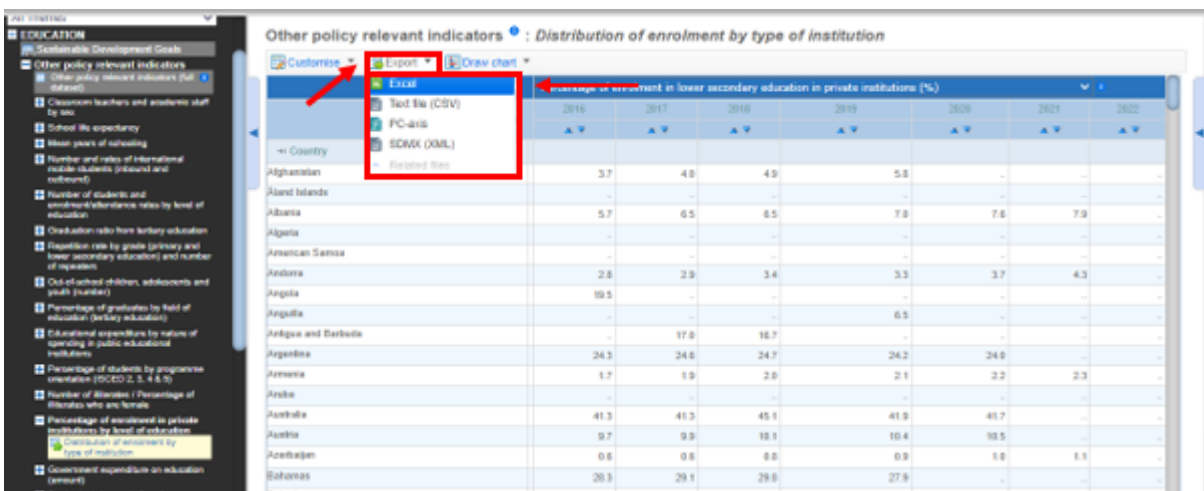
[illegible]
EDUCATION
Sustainable Development Goals
Other policy relevant indicators
Other policy relevant indicators (full dataset)
Classroom teachers and academic staff by sex
School life expectancy
Mean years of schooling
Number and rates of international mobile students (inbound and outbound)
Number of students and enrolment/attendance rates by level of education
Graduation ratio from tertiary education
Repetition rate by grade (primary and lower secondary education) and number of repeaters
Out-of-school children, adolescents and youth (number)
Percentage of graduates by field of education (tertiary education)
Educational expenditure by nature of spending in public educational institutions
Percentage of students by programme orientation (ISCED 2, 3, 4 & 5)
Number of illiterates / Percentage of illiterates who are female
Percentage of enrolment in private institutions by level of education
Distribution of enrolment by type of institution
Government expenditure on education (amount)

Other policy relevant indicators : Distribution of enrolment by type of institution

Customise Export Draw chart
Excel
Text file (CSV)
PC-axis
SDMX (XML)
Related files

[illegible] enrolment in lower secondary education in private institutions (%)

| Country | 2016 | 2017 | 2018 | 2019 | 2020 | 2021 | 2022 |
|---|---|---|---|---|---|---|---|
| Afghanistan | 3.7 | 4.0 | 4.9 | 5.8 | .. | .. | .. |
| Aland Islands | .. | .. | .. | .. | .. | .. | .. |
| Albania | 5.7 | 6.5 | 6.5 | 7.0 | 7.6 | 7.9 | .. |
| Algeria | .. | .. | .. | .. | .. | .. | .. |
| American Samoa | .. | .. | .. | .. | .. | .. | .. |
| Andorra | 2.8 | 2.9 | 3.4 | 3.3 | 3.7 | 4.3 | .. |
| Angola | 19.5 | .. | .. | .. | .. | .. | .. |
| Anguilla | .. | .. | .. | 6.5 | .. | .. | .. |
| Antigua and Barbuda | .. | 17.8 | 18.7 | .. | .. | .. | .. |
| Argentina | 24.3 | 24.6 | 24.7 | 24.2 | 24.0 | .. | .. |
| Armenia | 1.7 | 1.9 | 2.0 | 2.1 | 2.2 | 2.3 | .. |
| Aruba | .. | .. | .. | .. | .. | .. | .. |
| Australia | 41.3 | 41.3 | 45.1 | 41.9 | 41.7 | .. | .. |
| Austria | 9.7 | 9.9 | 10.1 | 10.4 | 10.5 | .. | .. |
| Azerbaijan | 0.6 | 0.6 | 0.8 | 0.9 | 1.0 | 1.1 | .. |
| Bahamas | 28.3 | 29.1 | 29.8 | 27.9 | .. | .. | .. |